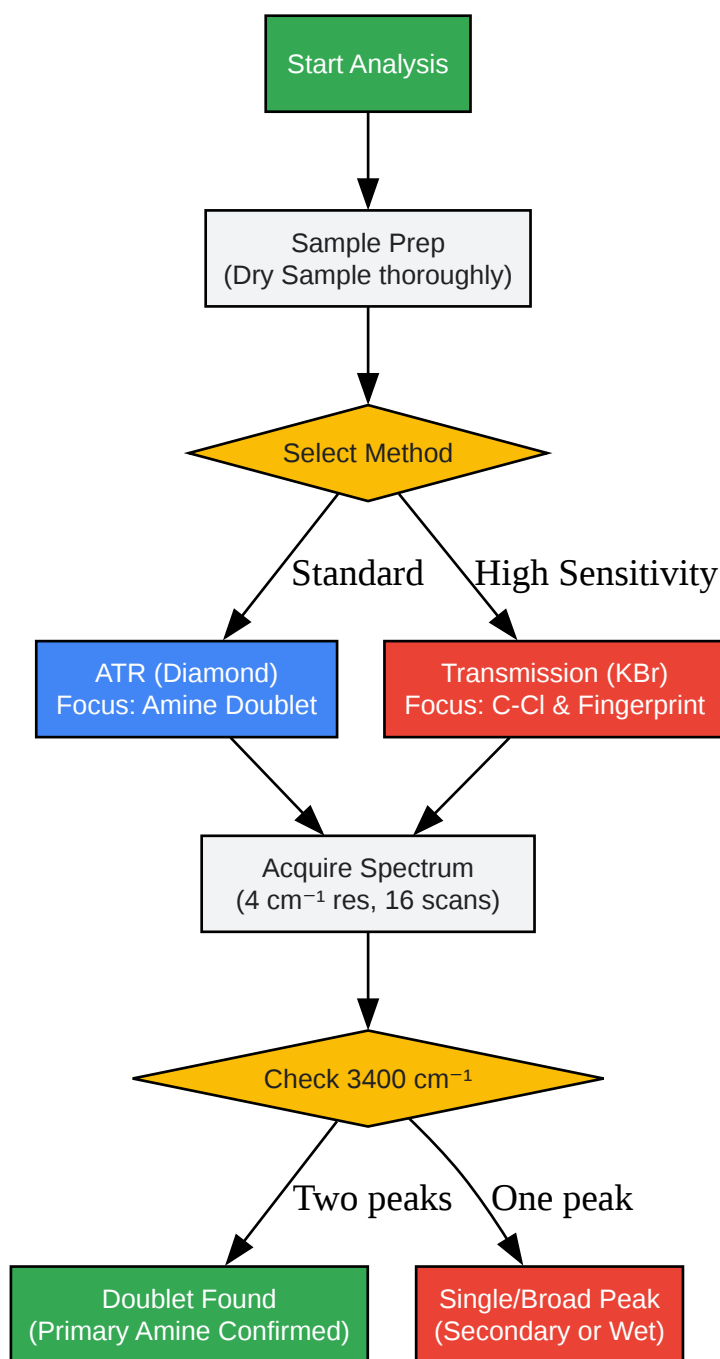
Start Analysis

Sample Prep
(Dry Sample thoroughly)

Select Method

Standard

High Sensitivity

ATR (Diamond)
Focus: Amine Doublet

Transmission (KBr)
Focus: C-Cl & Fingerprint

Acquire Spectrum
(4 cm$^{-1}$ res, 16 scans)

Check 3400 cm$^{-1}$

Two peaks

One peak

Doublet Found
(Primary Amine Confirmed)

Single/Broad Peak
(Secondary or Wet)